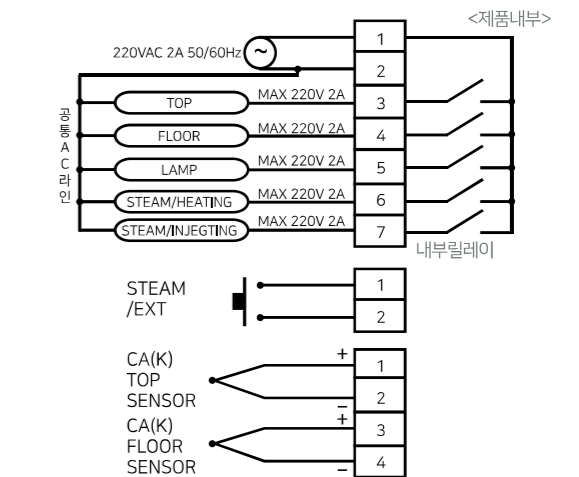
<제품내부>

220VAC 2A 50/60Hz ~ 1
2
공통 A C 라인
TOP MAX 220V 2A 3
FLOOR MAX 220V 2A 4
LAMP MAX 220V 2A 5
STEAM/HEATING MAX 220V 2A 6
STEAM/INJEGTING MAX 220V 2A 7
내부릴레이

STEAM /EXT
1
2

CA(K) TOP SENSOR
+ 1
− 2

CA(K) FLOOR SENSOR
+ 3
− 4